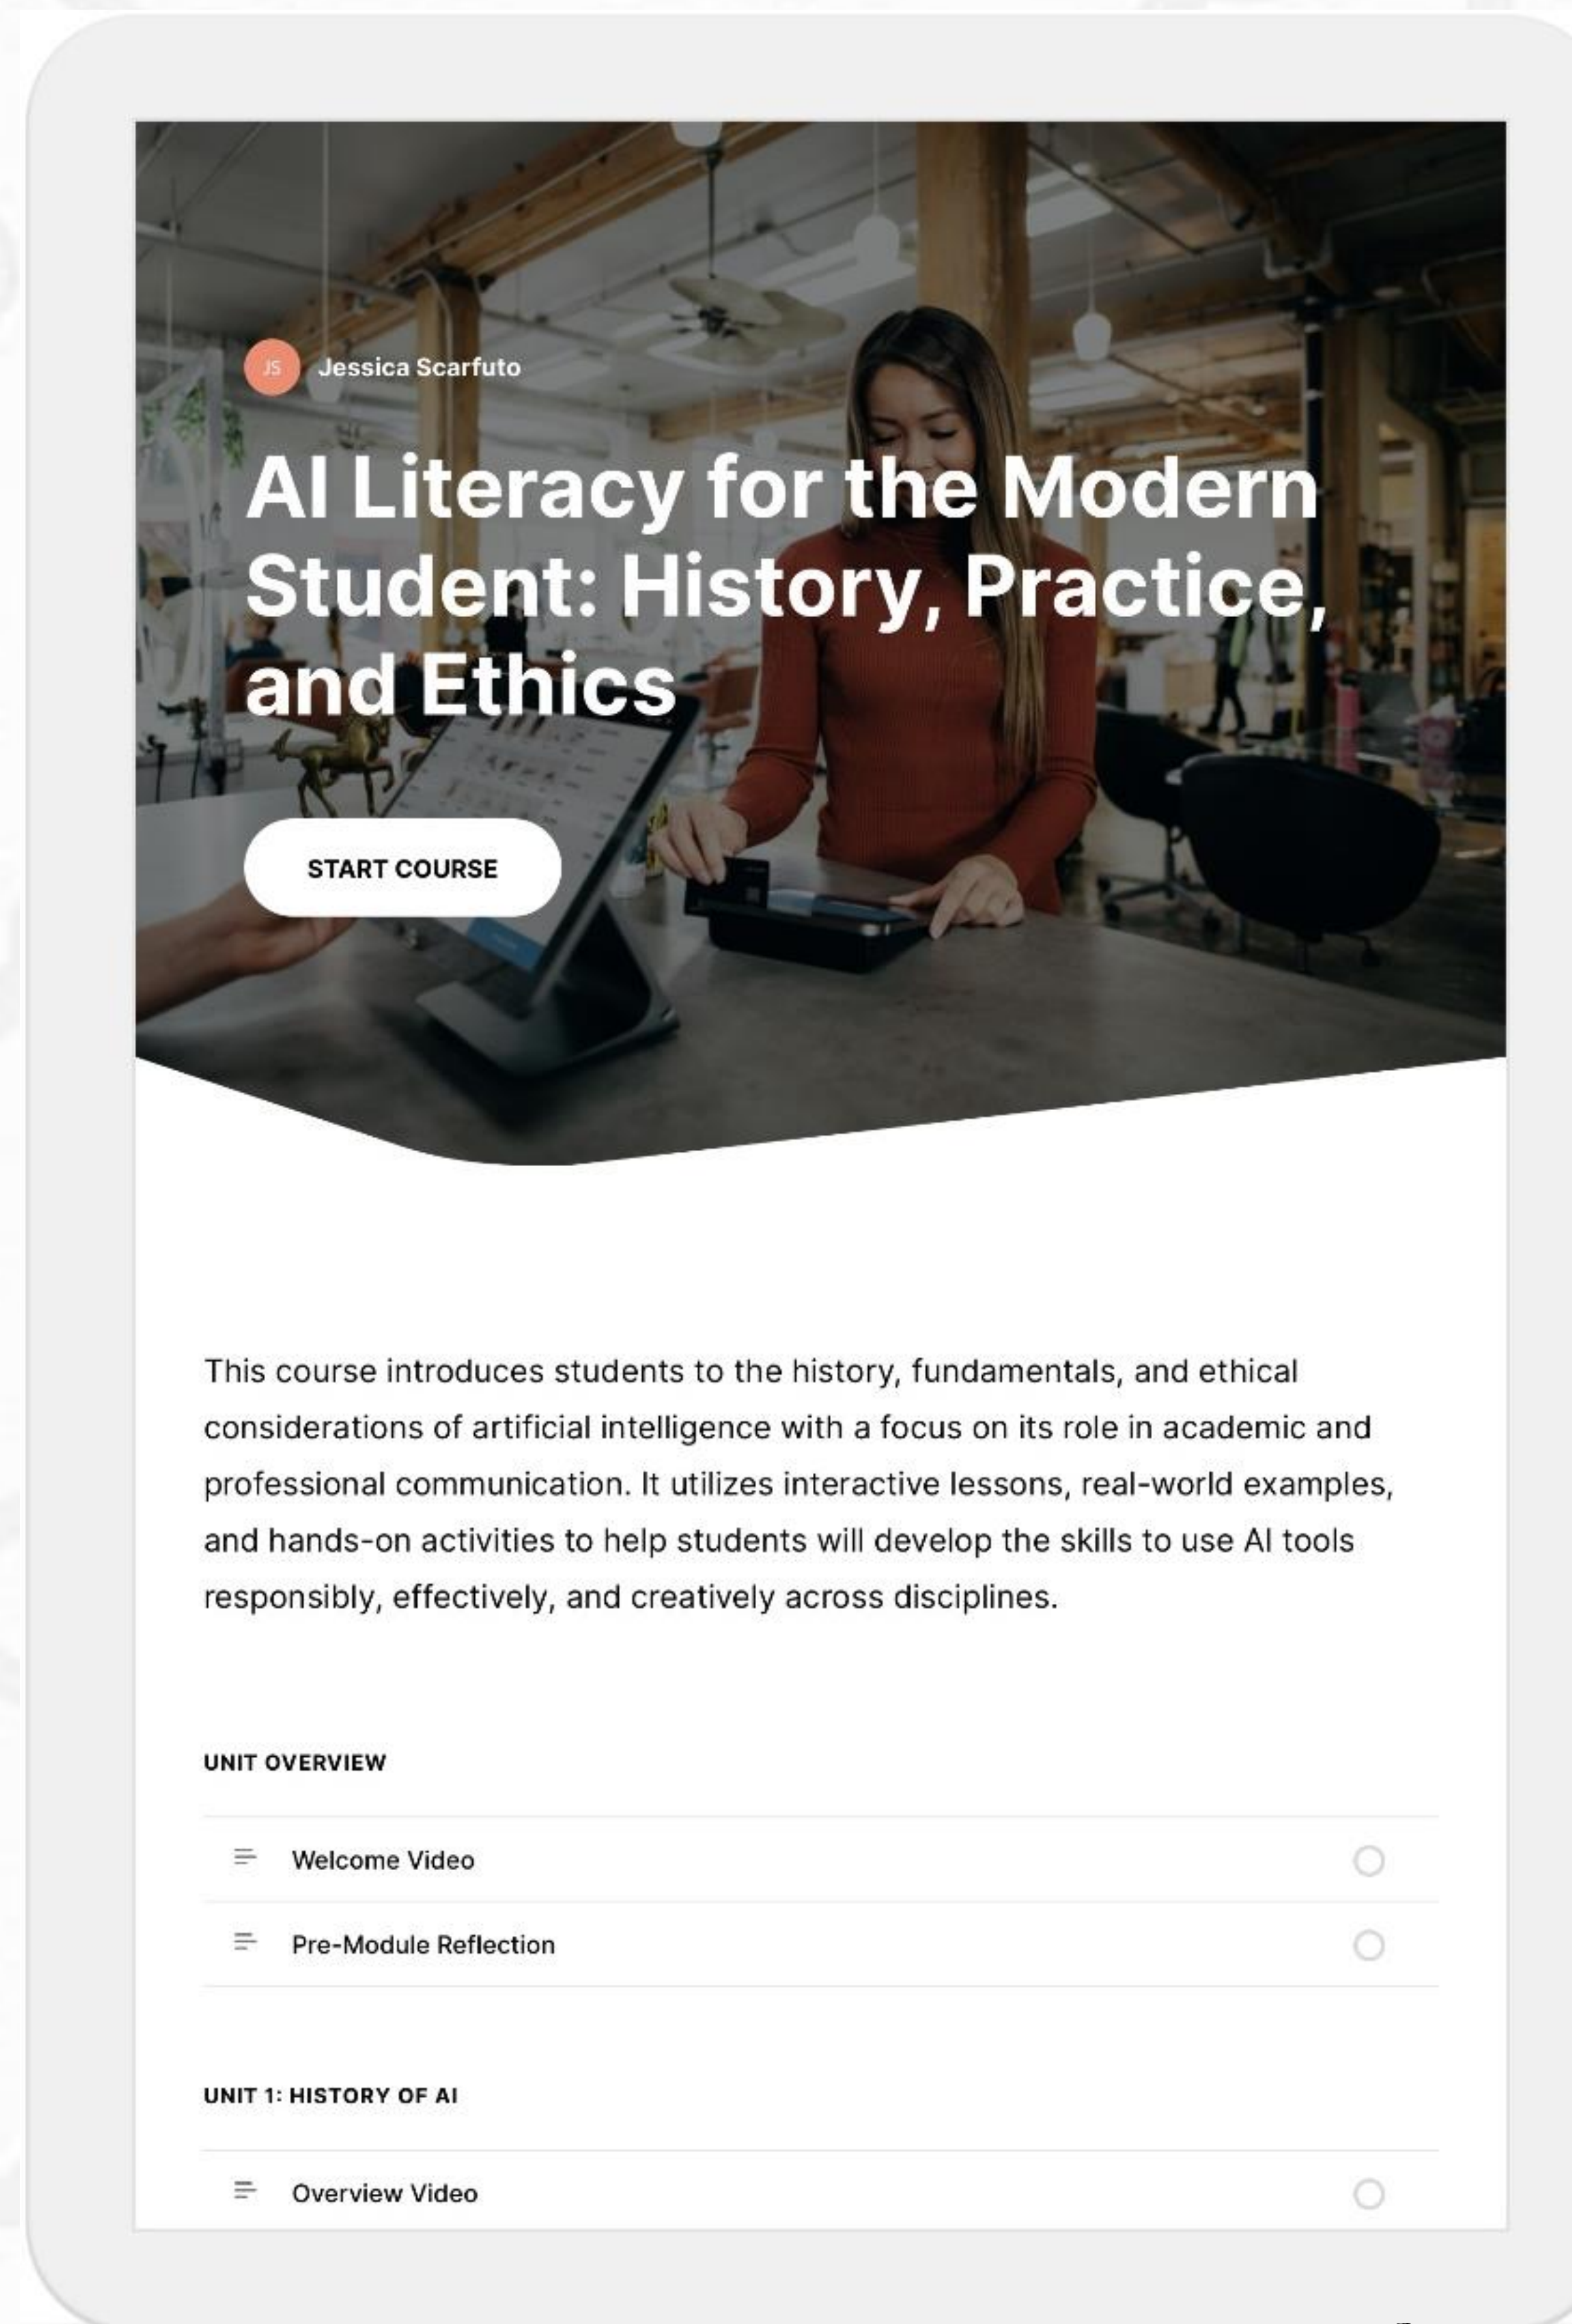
JS Jessica Scarfuto

AI Literacy for the Modern Student: History, Practice, and Ethics

START COURSE

This course introduces students to the history, fundamentals, and ethical considerations of artificial intelligence with a focus on its role in academic and professional communication. It utilizes interactive lessons, real-world examples, and hands-on activities to help students will develop the skills to use AI tools responsibly, effectively, and creatively across disciplines.

UNIT OVERVIEW

Welcome Video

Pre-Module Reflection

UNIT 1: HISTORY OF AI

Overview Video